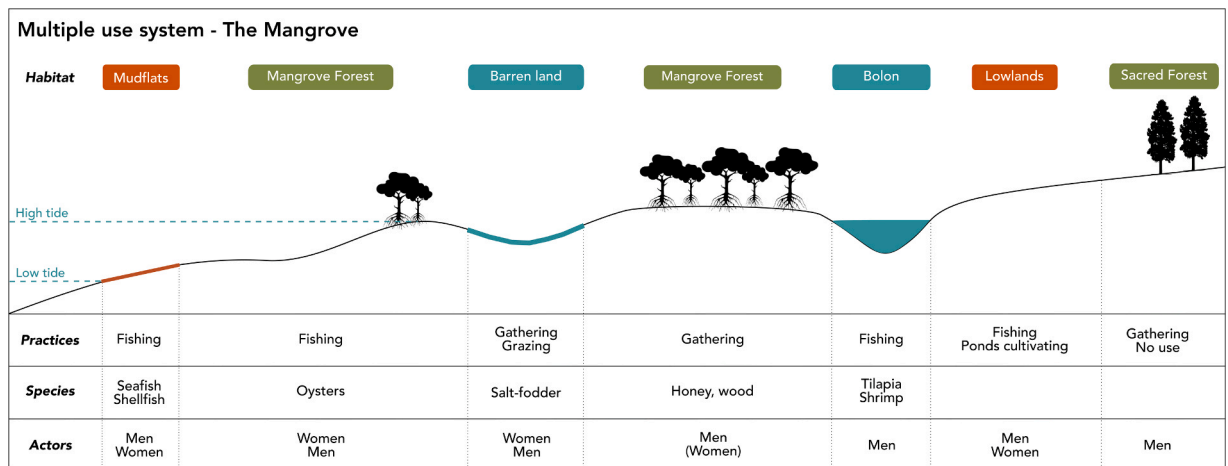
Multiple use system - The Mangrove

| Habitat | Mudflats | Mangrove Forest | Barren land | Mangrove Forest | Bolon | Lowlands | Sacred Forest |
|---|---|---|---|---|---|---|---|

High tide

Low tide

| Practices | Fishing | Fishing | Gathering Grazing | Gathering | Fishing | Fishing Ponds cultivating | Gathering No use |
|---|---|---|---|---|---|---|---|
| Species | Seafish Shellfish | Oysters | Salt-fodder | Honey, wood | Tilapia Shrimp | | |
| Actors | Men Women | Women Men | Women Men | Men (Women) | Men | Men Women | Men |